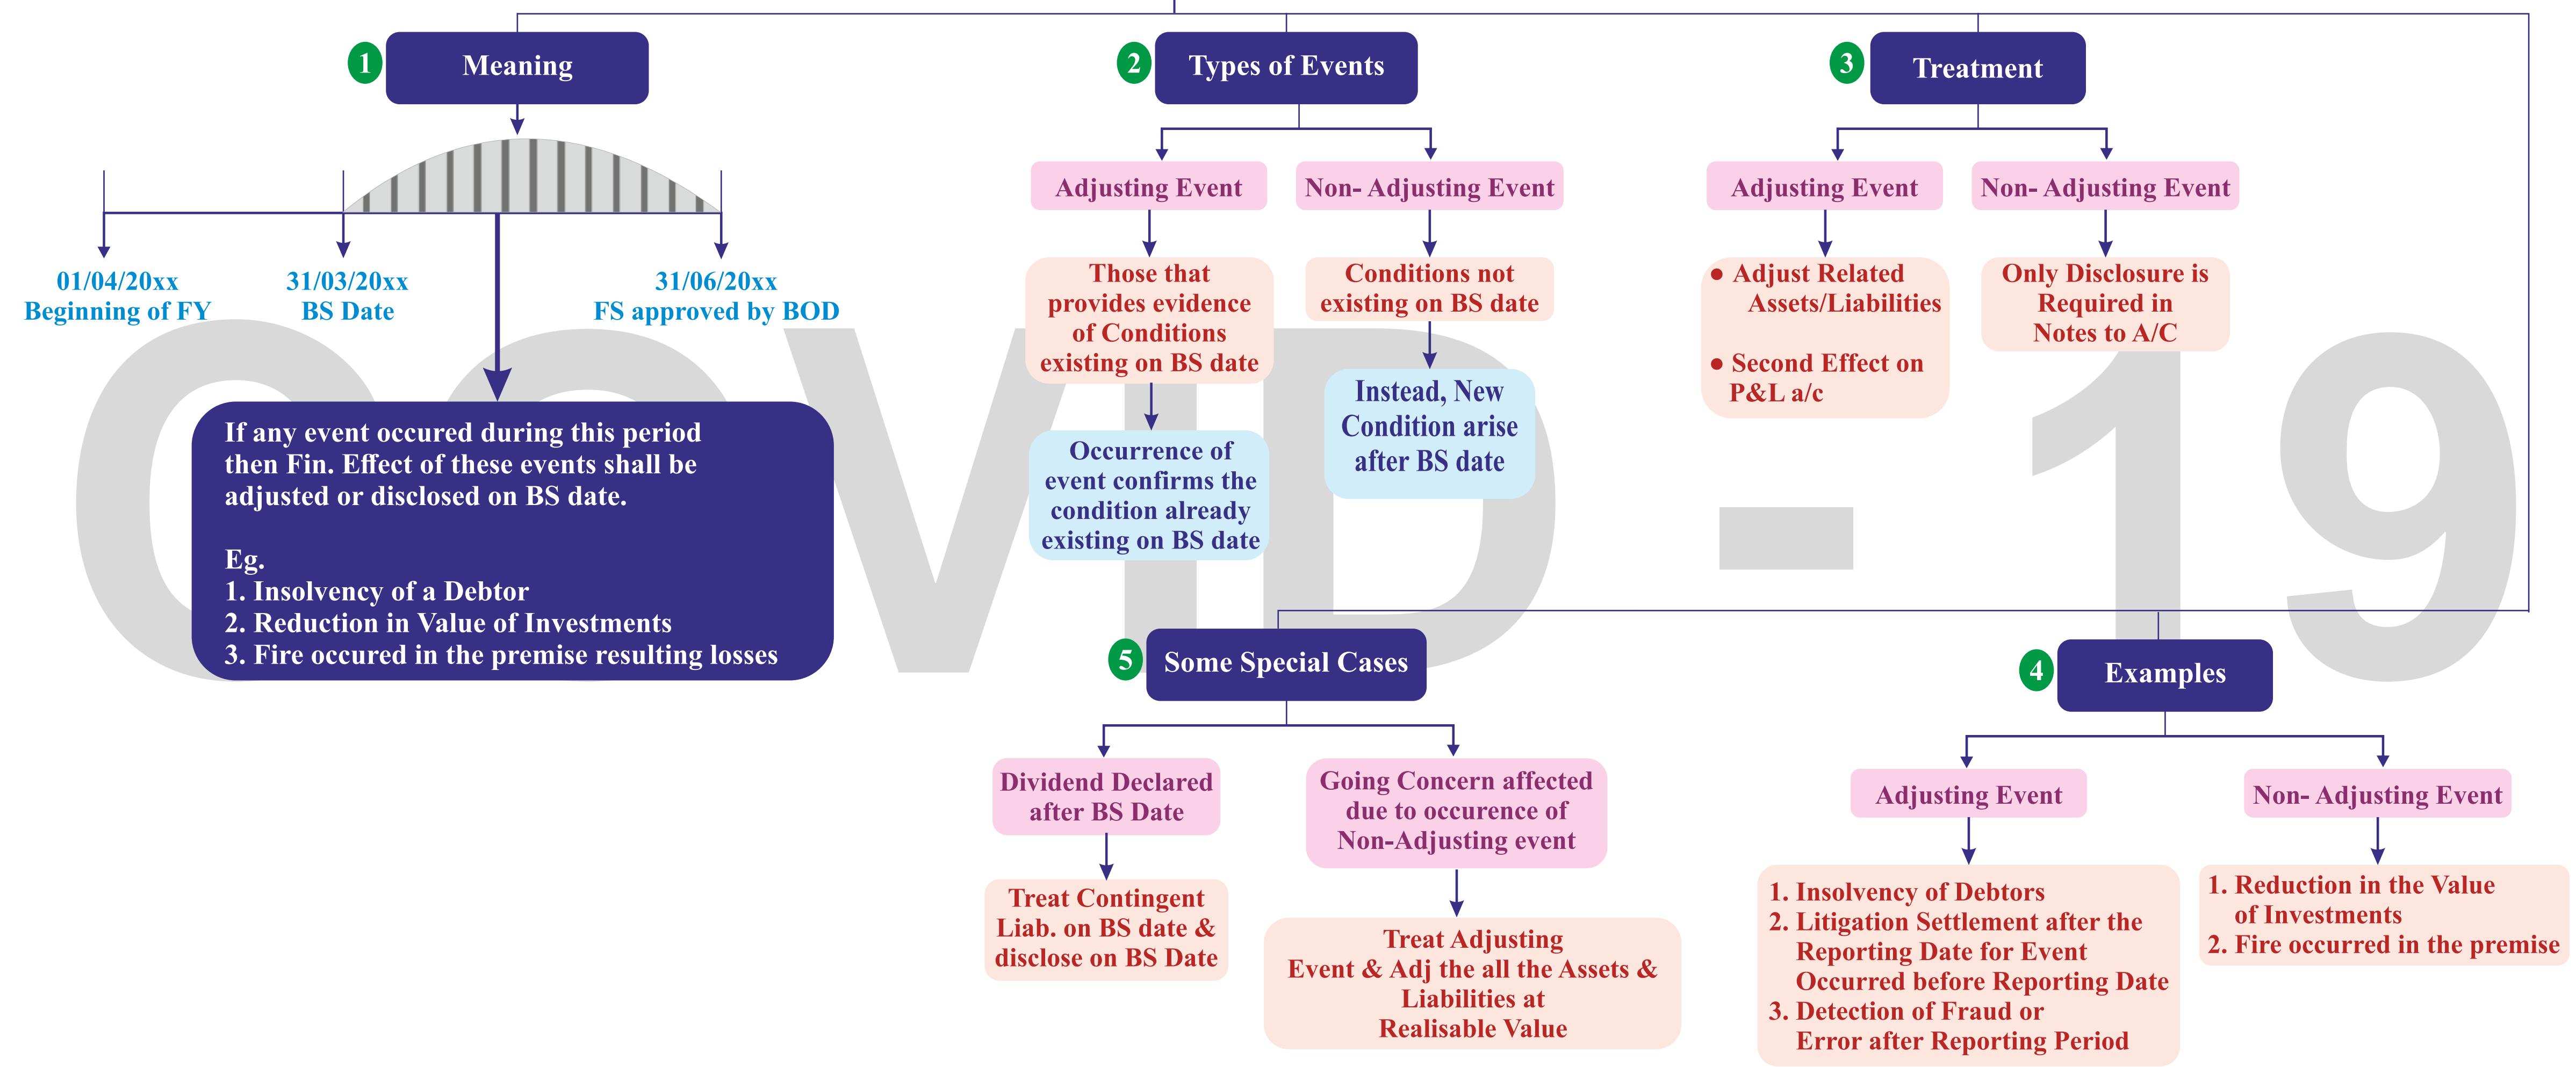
COVID - 19

1 Meaning

01/04/20xx
Beginning of FY

31/03/20xx
BS Date

31/06/20xx
FS approved by BOD

If any event occured during this period then Fin. Effect of these events shall be adjusted or disclosed on BS date.

Eg.
1. Insolvency of a Debtor
2. Reduction in Value of Investments
3. Fire occured in the premise resulting losses

2 Types of Events

Adjusting Event

Those that provides evidence of Conditions existing on BS date

Occurrence of event confirms the condition already existing on BS date

Non- Adjusting Event

Conditions not existing on BS date

Instead, New Condition arise after BS date

3 Treatment

Adjusting Event

• Adjust Related Assets/Liabilities

• Second Effect on P&L a/c

Non- Adjusting Event

Only Disclosure is Required in Notes to A/C

5 Some Special Cases

Dividend Declared after BS Date

Treat Contingent Liab. on BS date & disclose on BS Date

Going Concern affected due to occurence of Non-Adjusting event

Treat Adjusting Event & Adj the all the Assets & Liabilities at Realisable Value

4 Examples

Adjusting Event

1. Insolvency of Debtors
2. Litigation Settlement after the Reporting Date for Event Occurred before Reporting Date
3. Detection of Fraud or Error after Reporting Period

Non- Adjusting Event

1. Reduction in the Value of Investments
2. Fire occurred in the premise